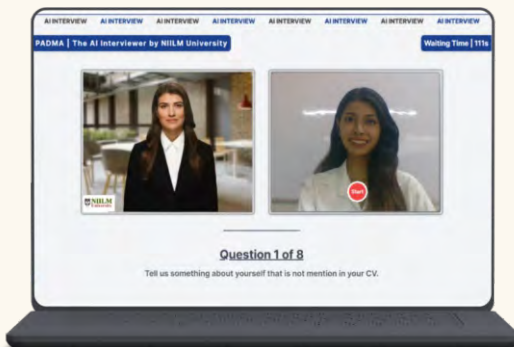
AI INTERVIEW AI INTERVIEW AI INTERVIEW AI INTERVIEW AI INTERVIEW AI INTERVIEW AI INTERVIEW AI INTERVIEW AI INTERVIEW

PADMA | The AI Interviewer by NIILM University

Waiting Time | 111s

NIILM University

Start

Question 1 of 8

Tell us something about yourself that is not mention in your CV.